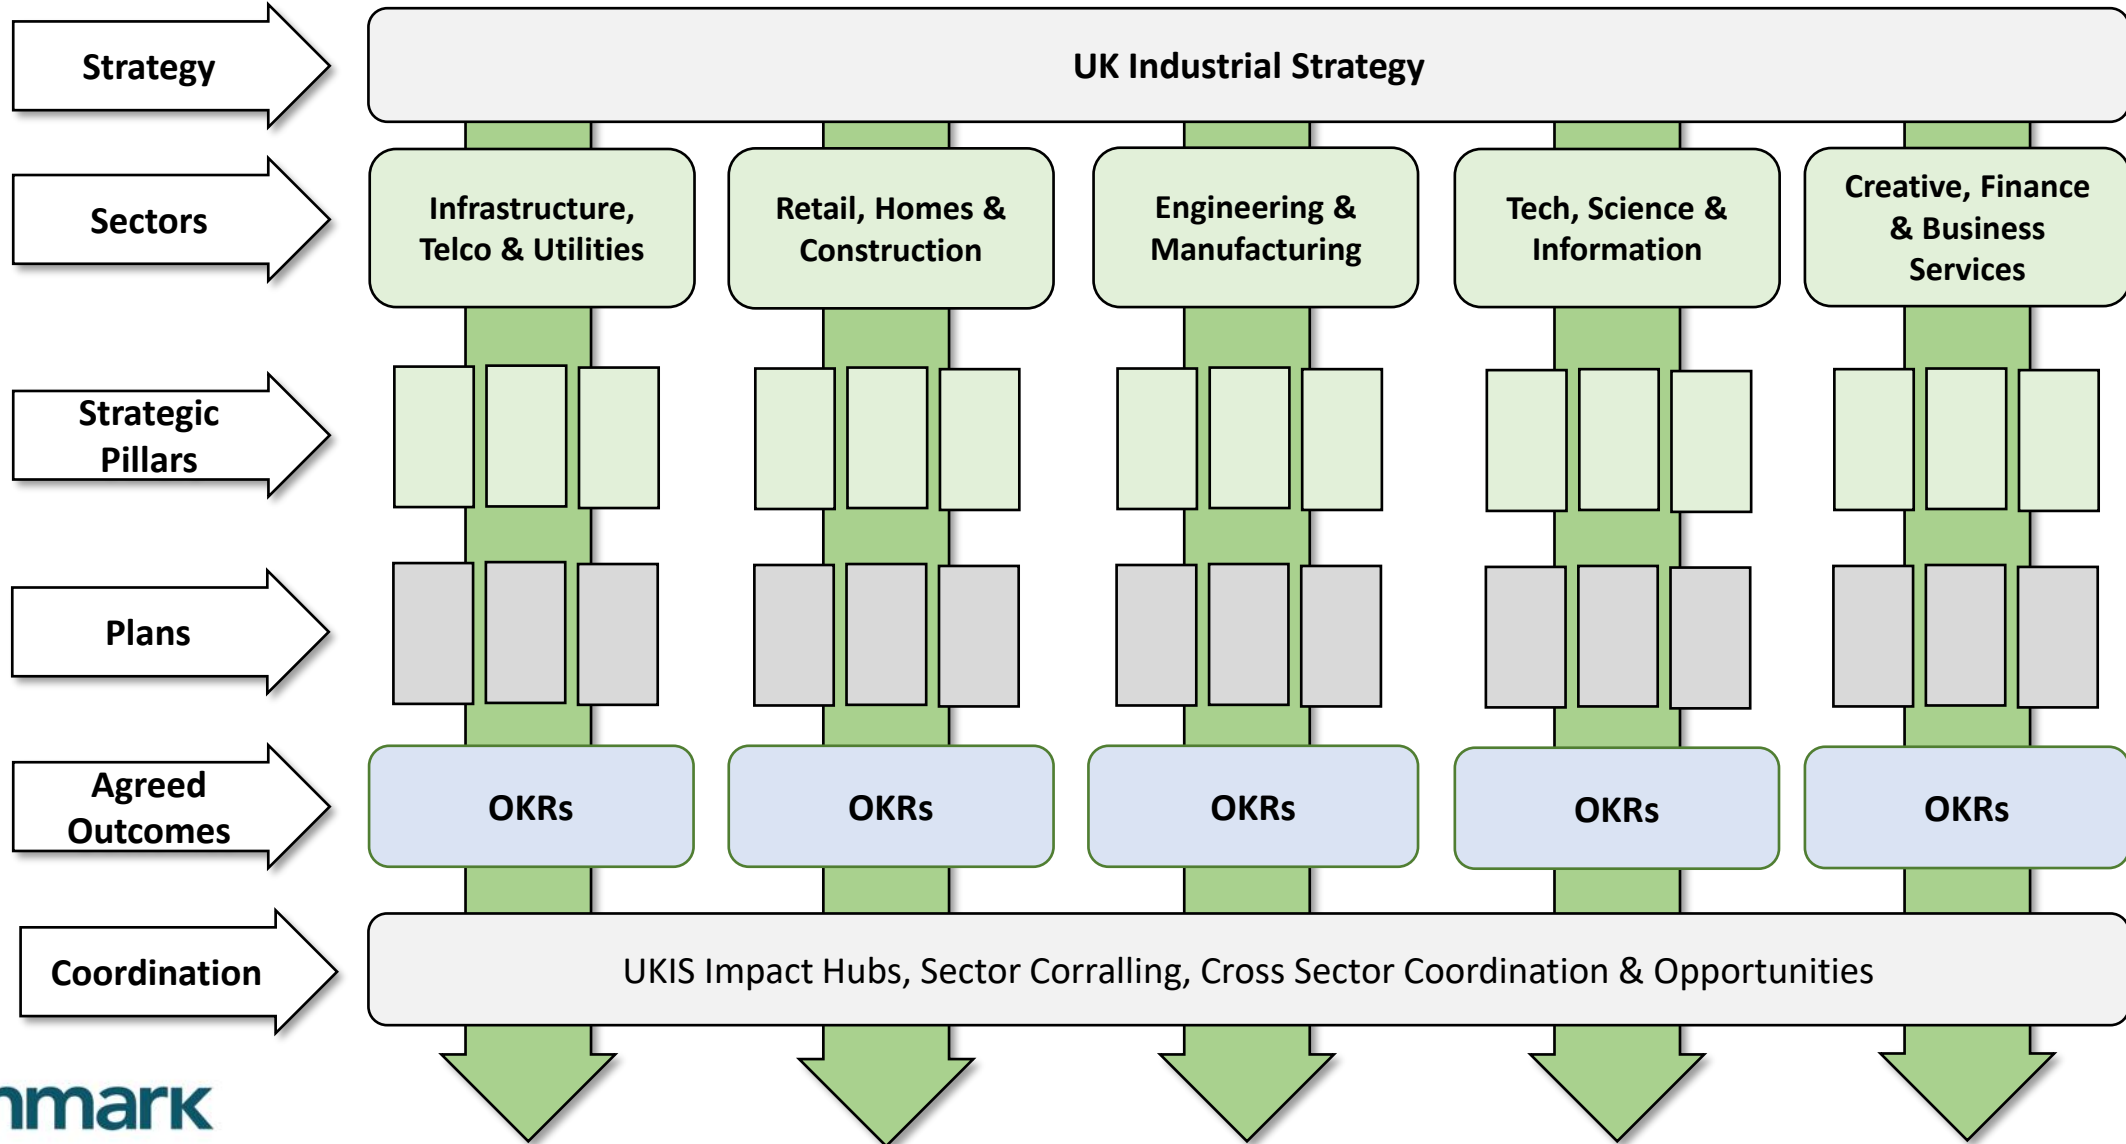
Strategy

UK Industrial Strategy

Sectors

Infrastructure, Telco & Utilities

Retail, Homes & Construction

Engineering & Manufacturing

Tech, Science & Information

Creative, Finance & Business Services

Strategic Pillars

Plans

Agreed Outcomes

OKRs

OKRs

OKRs

OKRs

OKRs

Coordination

UKIS Impact Hubs, Sector Corralling, Cross Sector Coordination & Opportunities

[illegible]mark